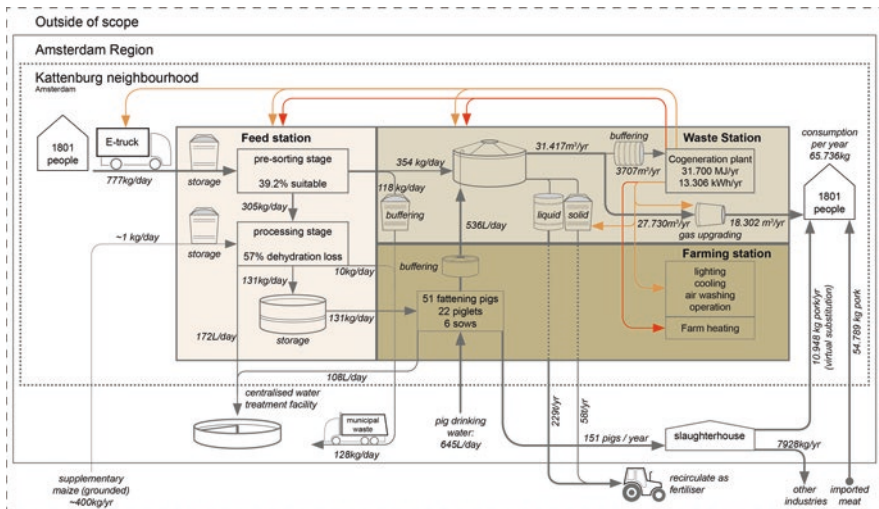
Outside of scope

Amsterdam Region

Kattenburg neighbourhood
Amsterdam

1801 people

E-truck

777kg/day

Feed station

storage

pre-sorting stage

39.2% suitable

305kg/day

storage

processing stage

57% dehydration loss

~1 kg/day

131kg/day

10kg/day

storage

131kg/day

172L/day

118 kg/day

buffering

354 kg/day

31.417m³/yr

buffering

3707m³/yr

Waste Station

Cogeneration plant
31.700 MJ/yr
13.306 kWh/yr

536L/day

liquid

solid

27.730m³/yr

gas upgrading

18.302 m³/yr

consumption per year 65.736kg

1801 people

buffering

Farming station

lighting
cooling
air washing
operation

Farm heating

51 fattening pigs
22 piglets
6 sows

10.948 kg pork/yr (virtual substitution)

54.789 kg pork

108L/day

centralised water treatment facility

municipal waste

128kg/day

pig drinking water: 645L/day

229t/yr

58t/yr

151 pigs / year

slaughterhouse

7928kg/yr

recirculate as fertiliser

other industries

imported meat

supplementary maize (grounded) ~400kg/yr